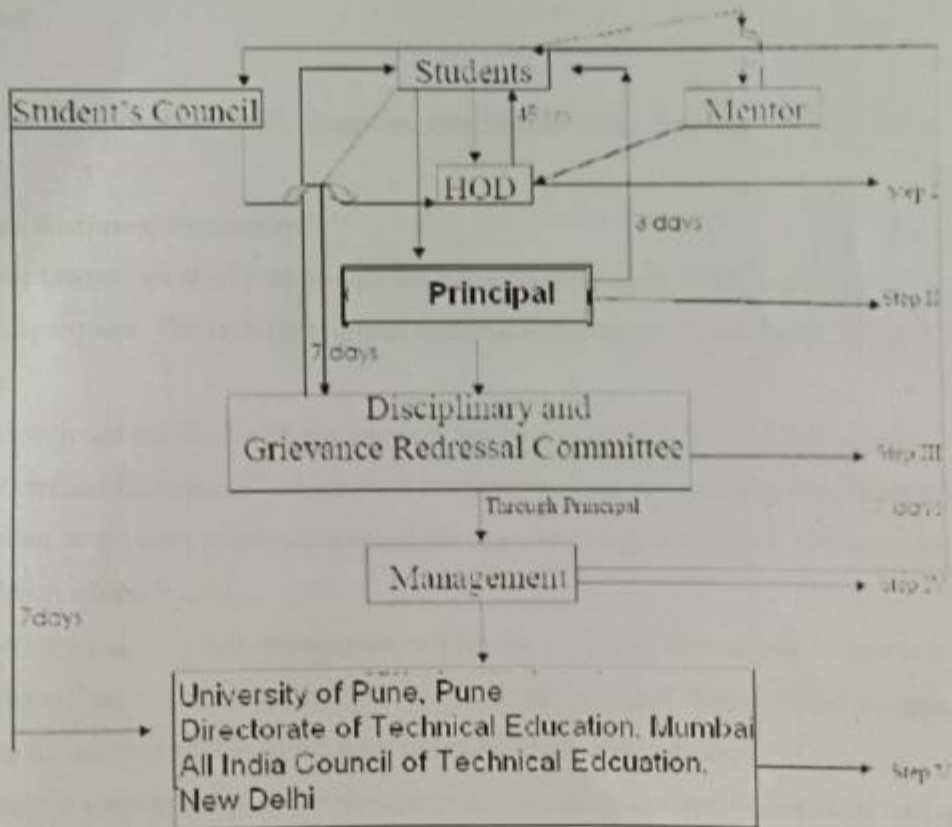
Students

Student's Council

Mentor

$4^{8}$ hrs

HOD

Step I

3 days

Principal

Step II

7 days

Disciplinary and Grievance Redressal Committee

Step III

Through Principal

days

Management

Step IV

7days

University of Pune, Pune
Directorate of Technical Education, Mumbai
All India Council of Technical Edcuation, New Delhi

Step V